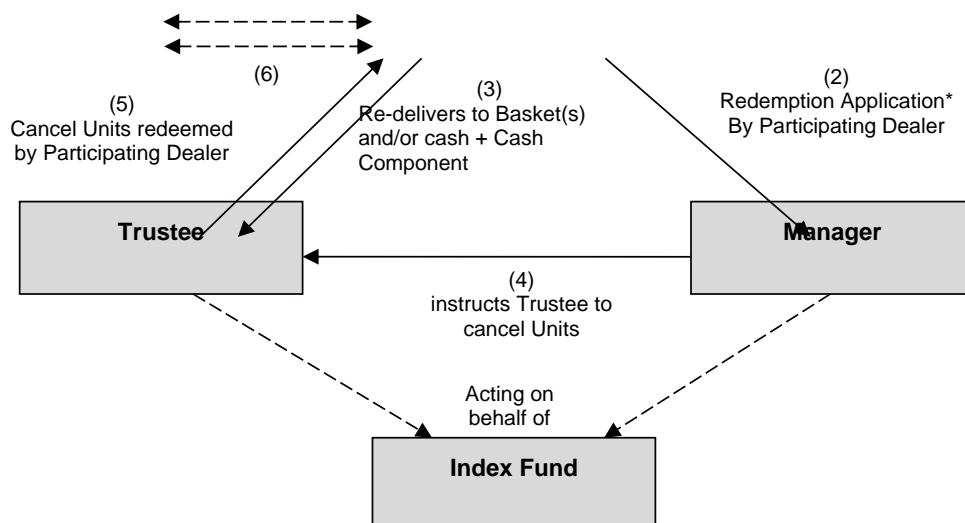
(6)

(5)
Cancel Units redeemed by Participating Dealer

(3)
Re-delivers to Basket(s) and/or cash + Cash Component

(2)
Redemption Application*
By Participating Dealer

Trustee

Manager

(4)
instructs Trustee to cancel Units

Acting on behalf of

Index Fund